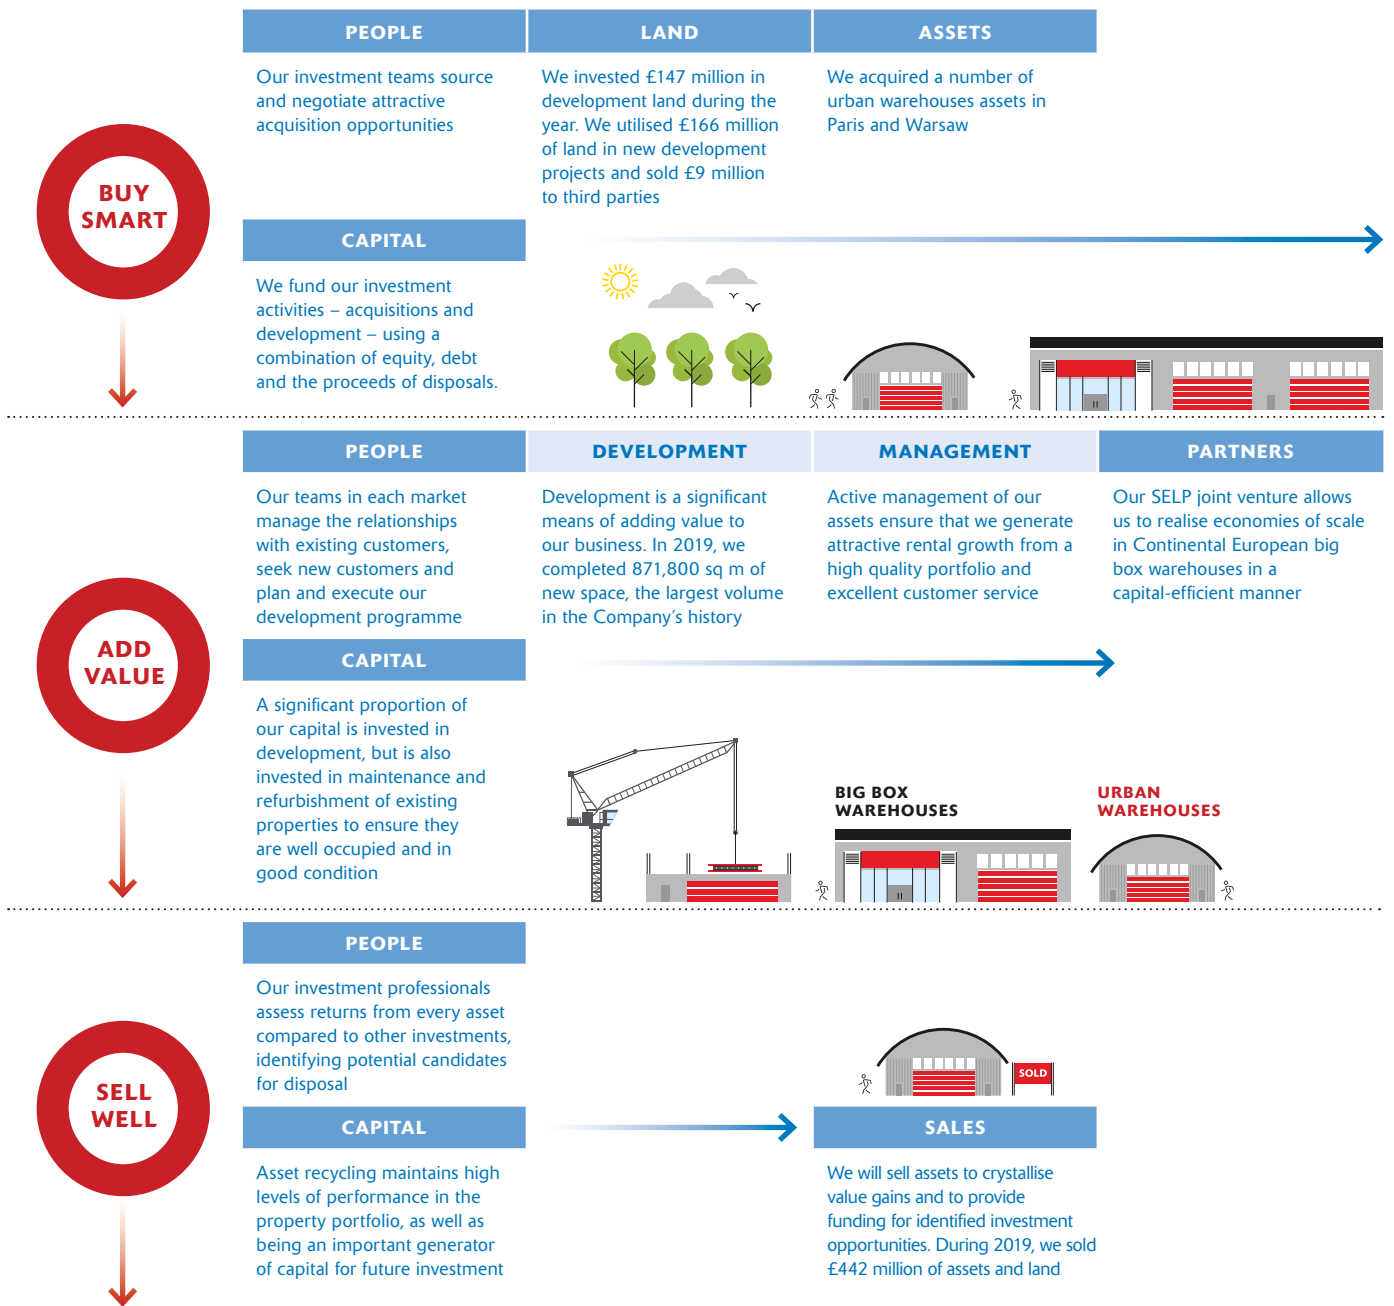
BUY SMART

PEOPLE

Our investment teams source and negotiate attractive acquisition opportunities

LAND

We invested £147 million in development land during the year. We utilised £166 million of land in new development projects and sold £9 million to third parties

ASSETS

We acquired a number of urban warehouses assets in Paris and Warsaw

CAPITAL

We fund our investment activities – acquisitions and development – using a combination of equity, debt and the proceeds of disposals.

ADD VALUE

PEOPLE

Our teams in each market manage the relationships with existing customers, seek new customers and plan and execute our development programme

DEVELOPMENT

Development is a significant means of adding value to our business. In 2019, we completed 871,800 sq m of new space, the largest volume in the Company's history

MANAGEMENT

Active management of our assets ensure that we generate attractive rental growth from a high quality portfolio and excellent customer service

PARTNERS

Our SELP joint venture allows us to realise economies of scale in Continental European big box warehouses in a capital-efficient manner

CAPITAL

A significant proportion of our capital is invested in development, but is also invested in maintenance and refurbishment of existing properties to ensure they are well occupied and in good condition

BIG BOX WAREHOUSES

URBAN WAREHOUSES

SELL WELL

PEOPLE

Our investment professionals assess returns from every asset compared to other investments, identifying potential candidates for disposal

SOLD

CAPITAL

Asset recycling maintains high levels of performance in the property portfolio, as well as being an important generator of capital for future investment

SALES

We will sell assets to crystallise value gains and to provide funding for identified investment opportunities. During 2019, we sold £442 million of assets and land